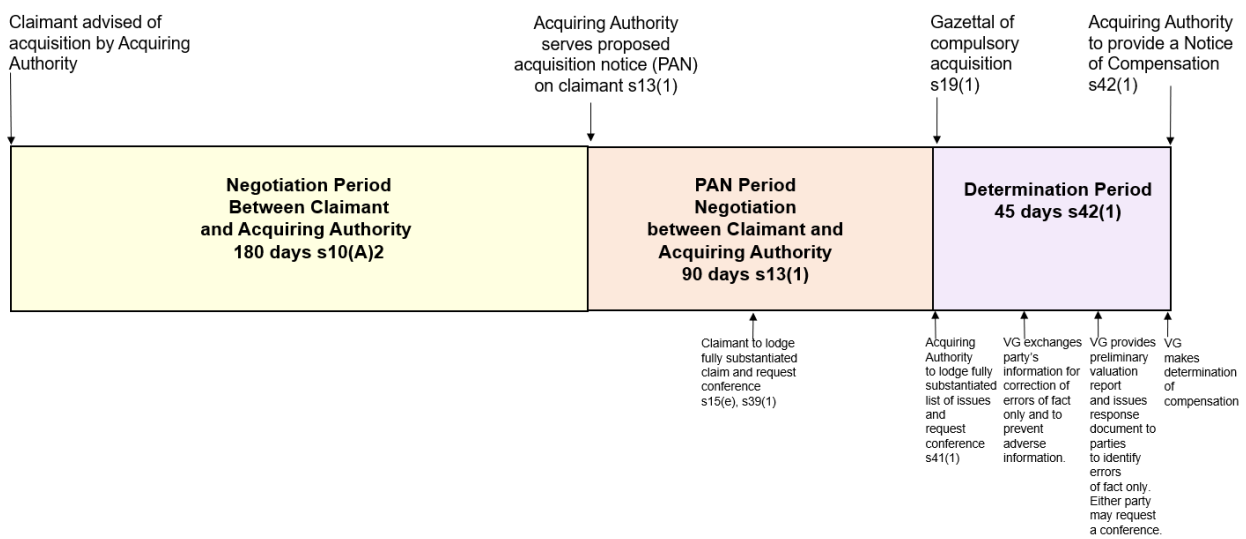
Claimant advised of acquisition by Acquiring Authority

Acquiring Authority serves proposed acquisition notice (PAN) on claimant s13(1)

Gazettal of compulsory acquisition s19(1)

Acquiring Authority to provide a Notice of Compensation s42(1)

Negotiation Period Between Claimant and Acquiring Authority 180 days s10(A)2

PAN Period Negotiation between Claimant and Acquiring Authority 90 days s13(1)

Determination Period 45 days s42(1)

Claimant to lodge fully substantiated claim and request conference s15(e), s39(1)

Acquiring Authority to lodge fully substantiated list of issues and request conference s41(1)

VG exchanges party's information for correction of errors of fact only and to prevent adverse information.

VG provides preliminary valuation report and issues response document to parties to identify errors of fact only. Either party may request a conference.

VG makes determination of compensation